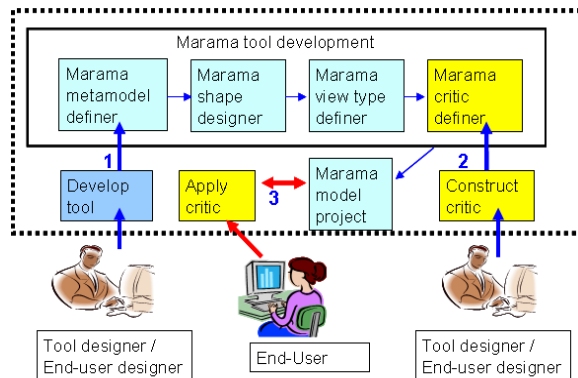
Marama tool development

Marama metamodel definer

Marama shape designer

Marama view type definer

Marama critic definer

1

2

Develop tool

Apply critic

3

Marama model project

Construct critic

Tool designer / End-user designer

End-User

Tool designer / End-user designer